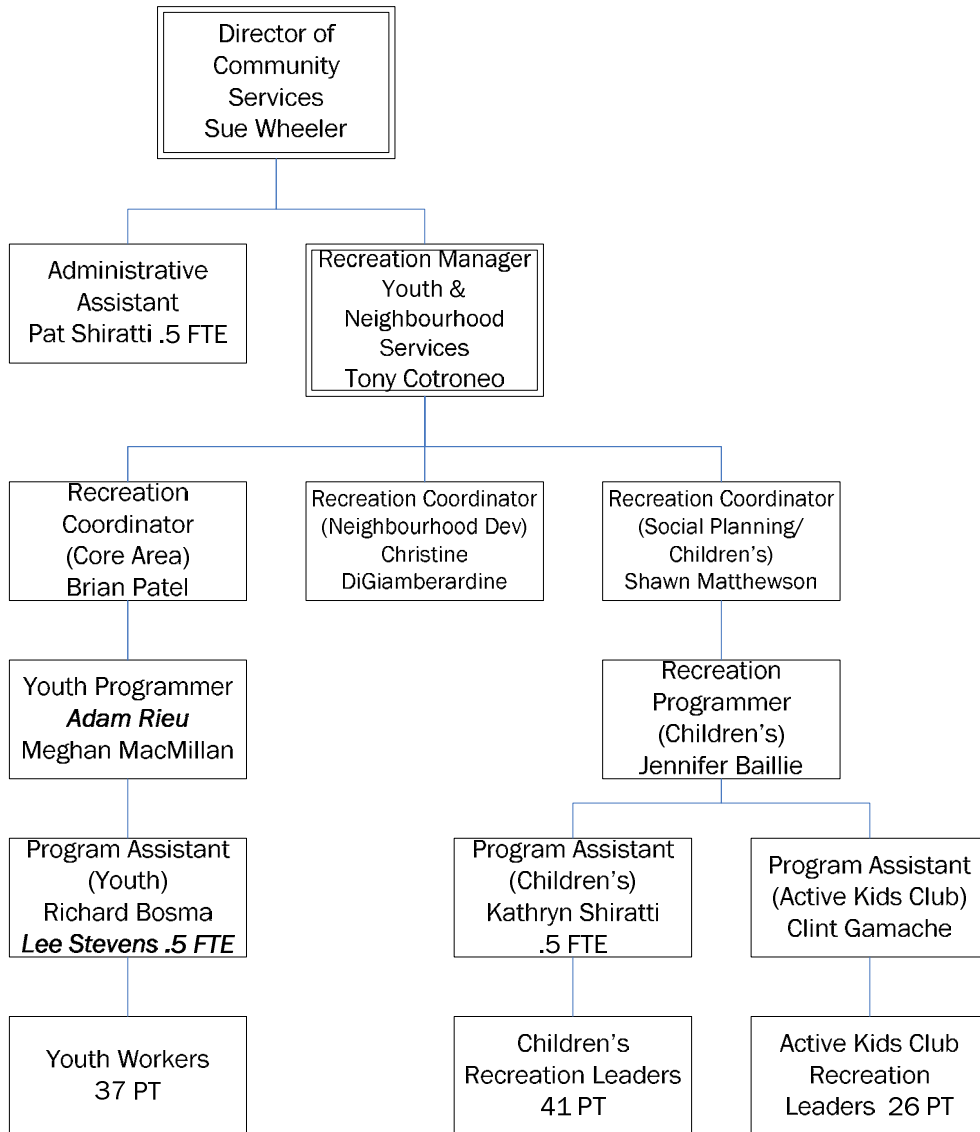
Director of Community Services
Sue Wheeler

Administrative Assistant
Pat Shiratti .5 FTE

Recreation Manager
Youth & Neighbourhood Services
Tony Cotroneo

Recreation Coordinator
(Core Area)
Brian Patel

Recreation Coordinator
(Neighbourhood Dev)
Christine DiGiamberardine

Recreation Coordinator
(Social Planning/ Children's)
Shawn Matthewson

Youth Programmer
*Adam Rieu*
Meghan MacMillan

Recreation Programmer
(Children's)
Jennifer Baillie

Program Assistant
(Youth)
Richard Bosma
*Lee Stevens .5 FTE*

Program Assistant
(Children's)
Kathryn Shiratti
.5 FTE

Program Assistant
(Active Kids Club)
Clint Gamache

Youth Workers
37 PT

Children's Recreation Leaders
41 PT

Active Kids Club Recreation Leaders 26 PT